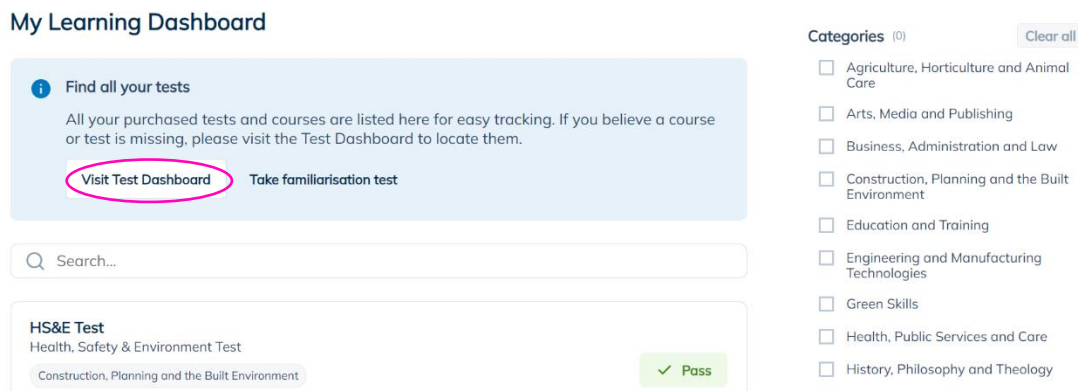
My Learning Dashboard

Find all your tests

All your purchased tests and courses are listed here for easy tracking. If you believe a course or test is missing, please visit the Test Dashboard to locate them.

Visit Test Dashboard

Take familiarisation test

Search...

HS&E Test

Health, Safety & Environment Test

Construction, Planning and the Built Environment

Pass

Categories (0)

Clear all

Agriculture, Horticulture and Animal Care

Arts, Media and Publishing

Business, Administration and Law

Construction, Planning and the Built Environment

Education and Training

Engineering and Manufacturing Technologies

Green Skills

Health, Public Services and Care

History, Philosophy and Theology